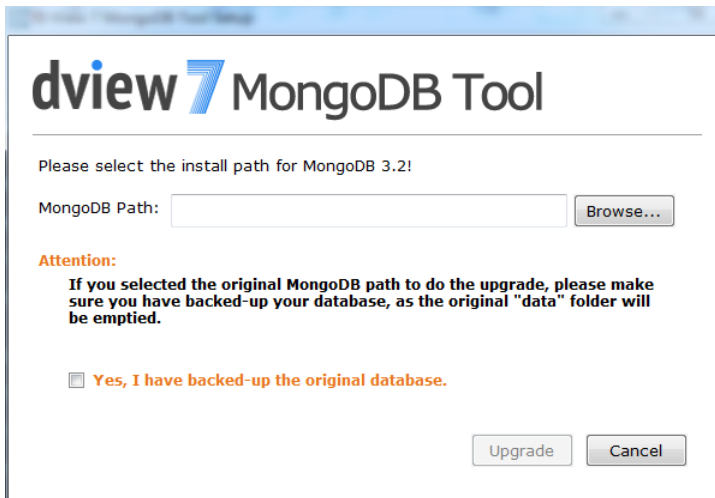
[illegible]

dview 7 MongoDB Tool

Please select the install path for MongoDB 3.2!

MongoDB Path:

Browse...

Attention:

If you selected the original MongoDB path to do the upgrade, please make sure you have backed-up your database, as the original "data" folder will be emptied.

Yes, I have backed-up the original database.

Upgrade

Cancel